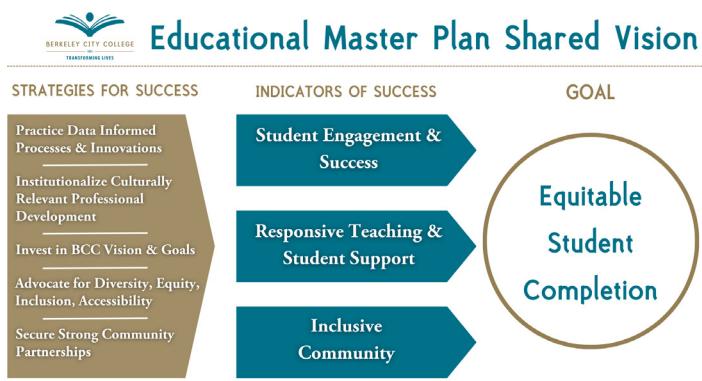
BERKELEY CITY COLLEGE
TRANSFORMING LIVES

Educational Master Plan Shared Vision

STRATEGIES FOR SUCCESS

Practice Data Informed Processes & Innovations

Institutionalize Culturally Relevant Professional Development

Invest in BCC Vision & Goals

Advocate for Diversity, Equity, Inclusion, Accessibility

Secure Strong Community Partnerships

INDICATORS OF SUCCESS

Student Engagement & Success

Responsive Teaching & Student Support

Inclusive Community

GOAL

Equitable Student Completion